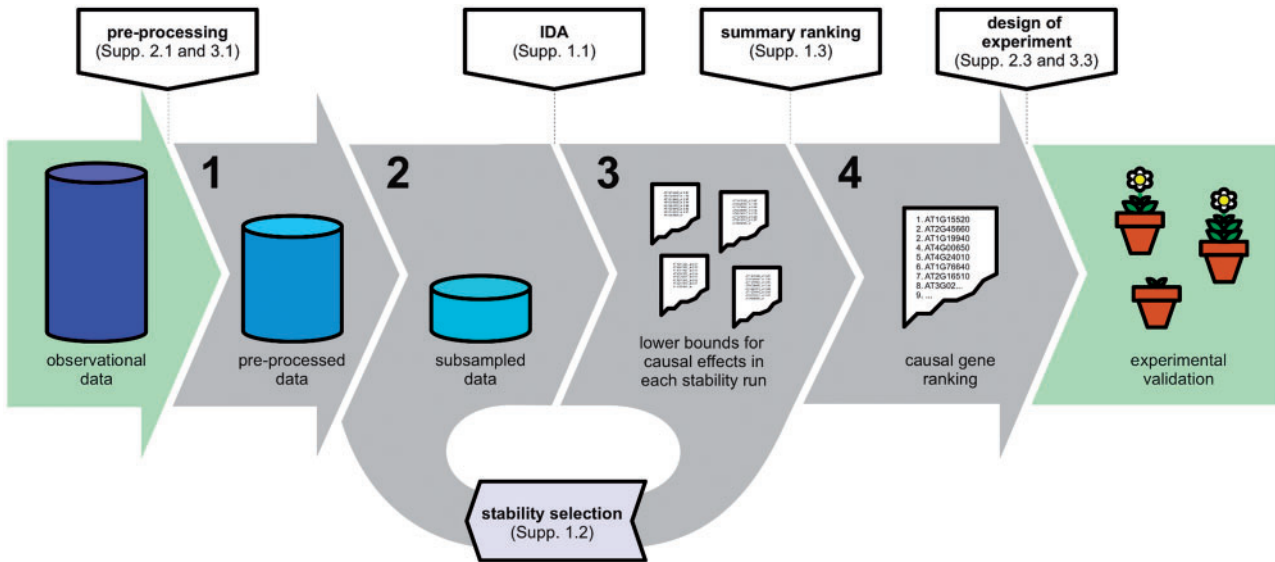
pre-processing
(Supp. 2.1 and 3.1)

IDA
(Supp. 1.1)

summary ranking
(Supp. 1.3)

design of experiment
(Supp. 2.3 and 3.3)

observational data

1

pre-processed data

2

subsampled data

3

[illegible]

lower bounds for causal effects in each stability run

4

1. AT1G15520
2. AT2G45660
3. AT1G19940
4. AT4G00850
5. AT4G24010
6. AT1G78640
7. AT2G16510
8. AT3G02...
9. ...

causal gene ranking

experimental validation

stability selection
(Supp. 1.2)